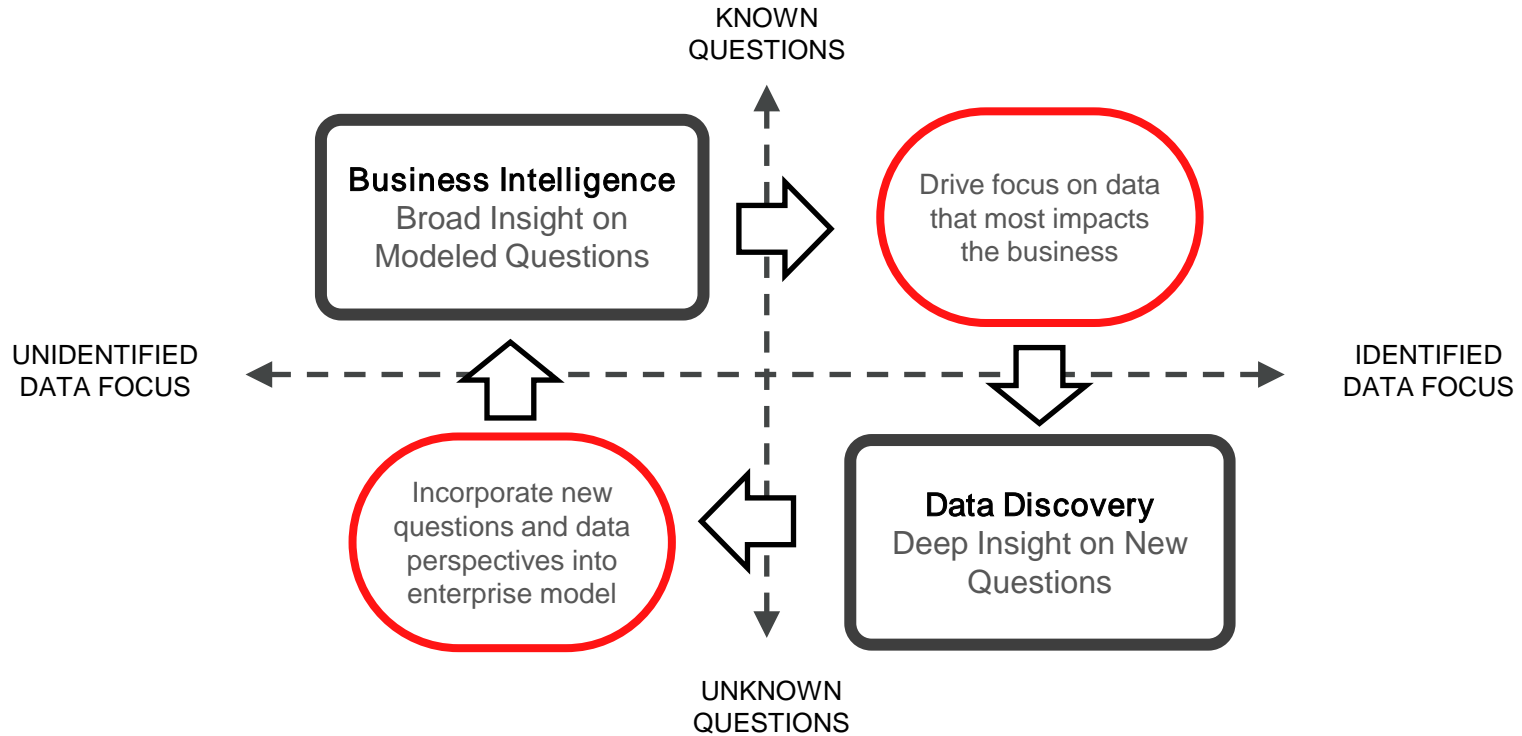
KNOWN QUESTIONS

Business Intelligence
Broad Insight on Modeled Questions

Drive focus on data that most impacts the business

UNIDENTIFIED DATA FOCUS

IDENTIFIED DATA FOCUS

Incorporate new questions and data perspectives into enterprise model

Data Discovery
Deep Insight on New Questions

UNKNOWN QUESTIONS